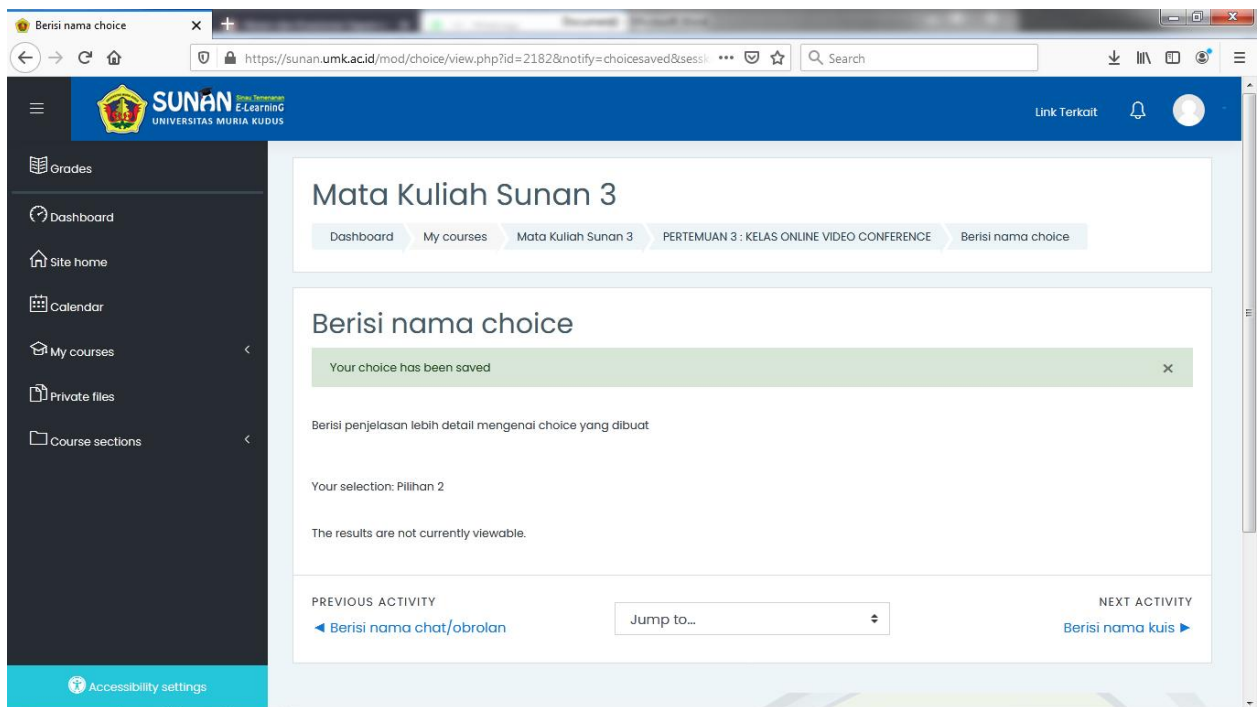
Berisi nama choice
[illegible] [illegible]

https://sunan.umk.ac.id/mod/choice/view.php?id=2182&notify=choicesaved&sessk ··· 
Search

SUNAN Sinau Temenanan E-LearninG
UNIVERSITAS MURIA KUDUS

Link Terkait

Grades
Dashboard
Site home
Calendar
My courses
Private files
Course sections

Accessibility settings

Mata Kuliah Sunan 3

Dashboard | My courses | Mata Kuliah Sunan 3 | PERTEMUAN 3 : KELAS ONLINE VIDEO CONFERENCE | Berisi nama choice

Berisi nama choice

Your choice has been saved
×

Berisi penjelasan lebih detail mengenai choice yang dibuat

Your selection: Pilihan 2

The results are not currently viewable.

PREVIOUS ACTIVITY
◄ Berisi nama chat/obrolan

Jump to...

NEXT ACTIVITY
Berisi nama kuis ►